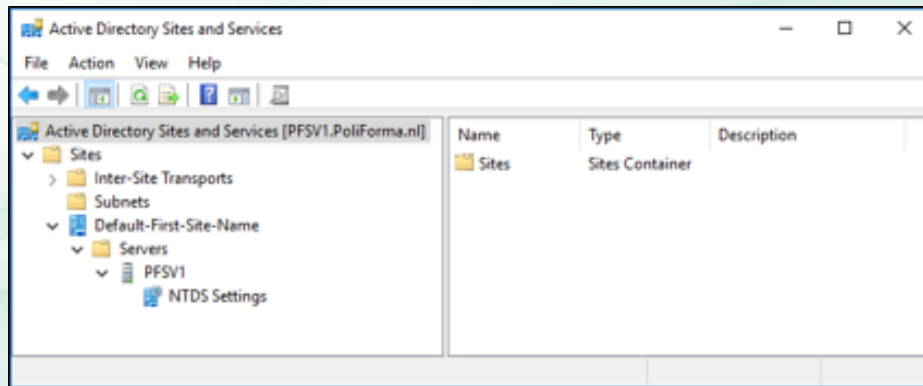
Active Directory Sites and Services

File Action View Help

Active Directory Sites and Services [PFSV1.PoliForma.nl]
Sites
Inter-Site Transports
Subnets
Default-First-Site-Name
Servers
PFSV1
NTDS Settings

| Name | Type | Description |
|---|---|---|
| Sites | Sites Container | |